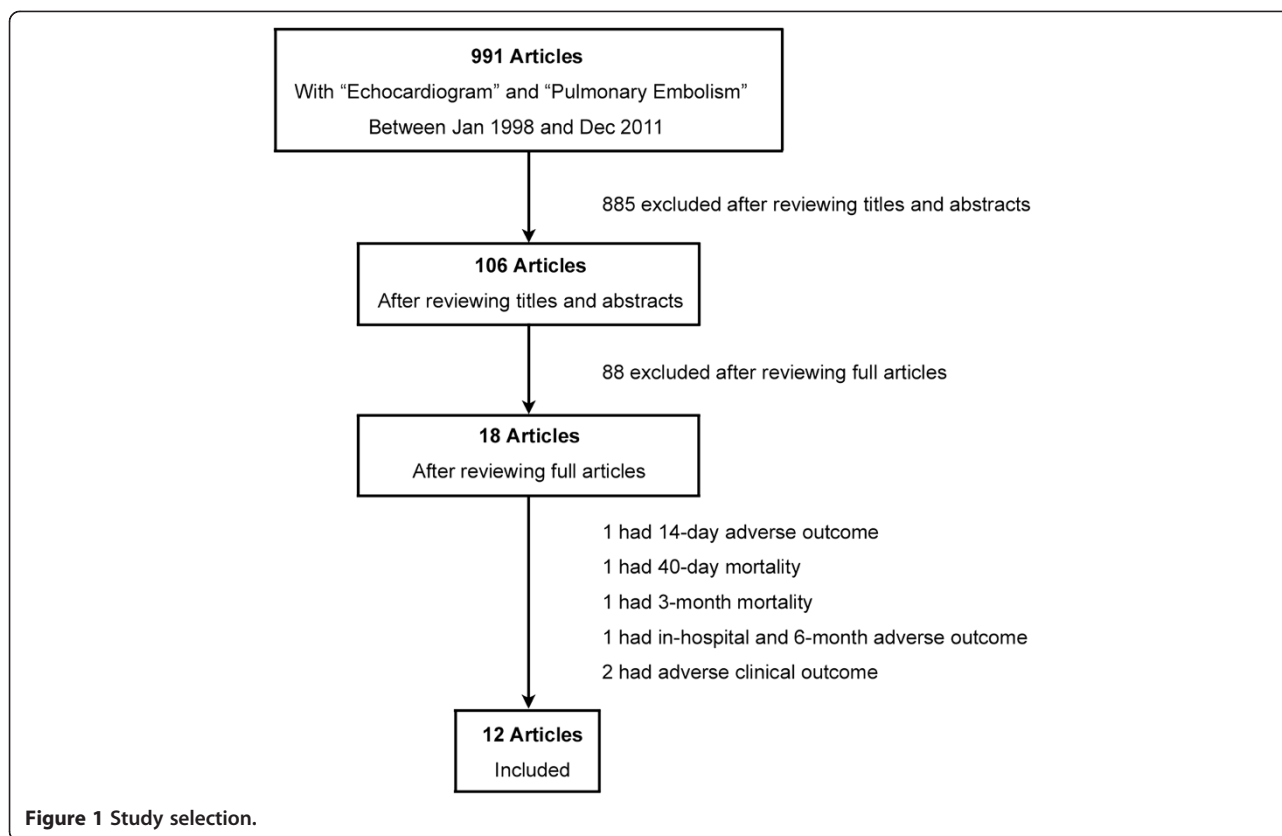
991 Articles
With "Echocardiogram" and "Pulmonary Embolism"
Between Jan 1998 and Dec 2011

885 excluded after reviewing titles and abstracts

106 Articles
After reviewing titles and abstracts

88 excluded after reviewing full articles

18 Articles
After reviewing full articles

1 had 14-day adverse outcome
1 had 40-day mortality
1 had 3-month mortality
1 had in-hospital and 6-month adverse outcome
2 had adverse clinical outcome

12 Articles
Included

Figure 1 Study selection.